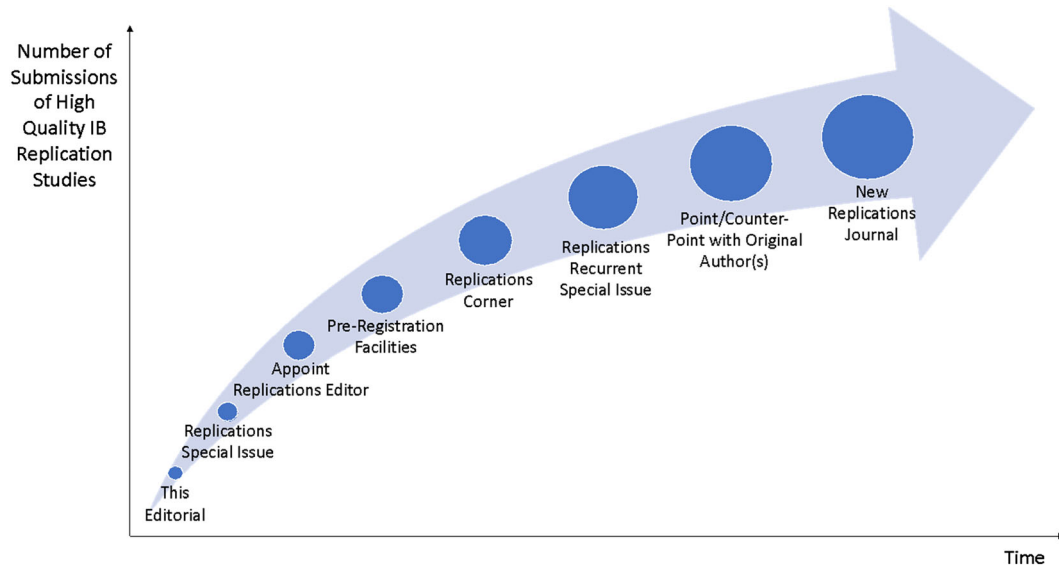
Number of Submissions of High Quality IB Replication Studies

This Editorial

Replications Special Issue

Appoint Replications Editor

Pre-Registration Facilities

Replications Corner

Replications Recurrent Special Issue

Point/Counter-Point with Original Author(s)

New Replications Journal

Time